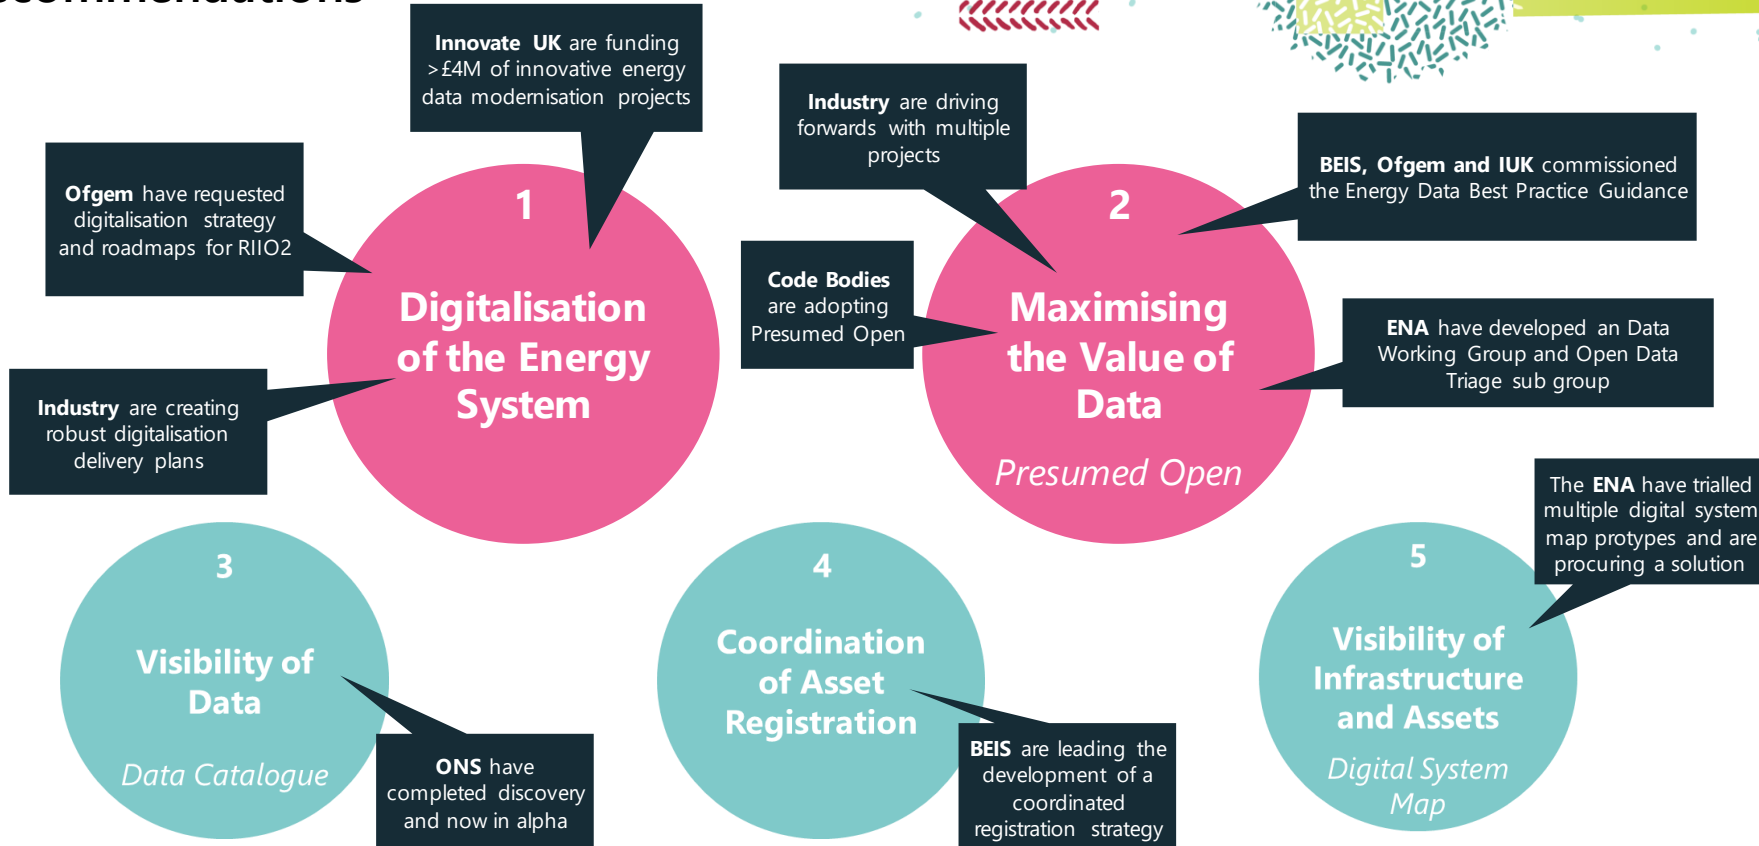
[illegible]

Innovate UK are funding >£4M of innovative energy data modernisation projects

Ofgem have requested digitalisation strategy and roadmaps for RIIO2

Industry are creating robust digitalisation delivery plans

1

Digitalisation of the Energy System

Industry are driving forwards with multiple projects

Code Bodies are adopting Presumed Open

2

Maximising the Value of Data

Presumed Open

BEIS, Ofgem and IUK commissioned the Energy Data Best Practice Guidance

ENA have developed an Data Working Group and Open Data Triage sub group

The ENA have trialled multiple digital system map protypes and are procuring a solution

3

Visibility of Data

Data Catalogue

ONS have completed discovery and now in alpha

4

Coordination of Asset Registration

BEIS are leading the development of a coordinated registration strategy

5

Visibility of Infrastructure and Assets

Digital System Map